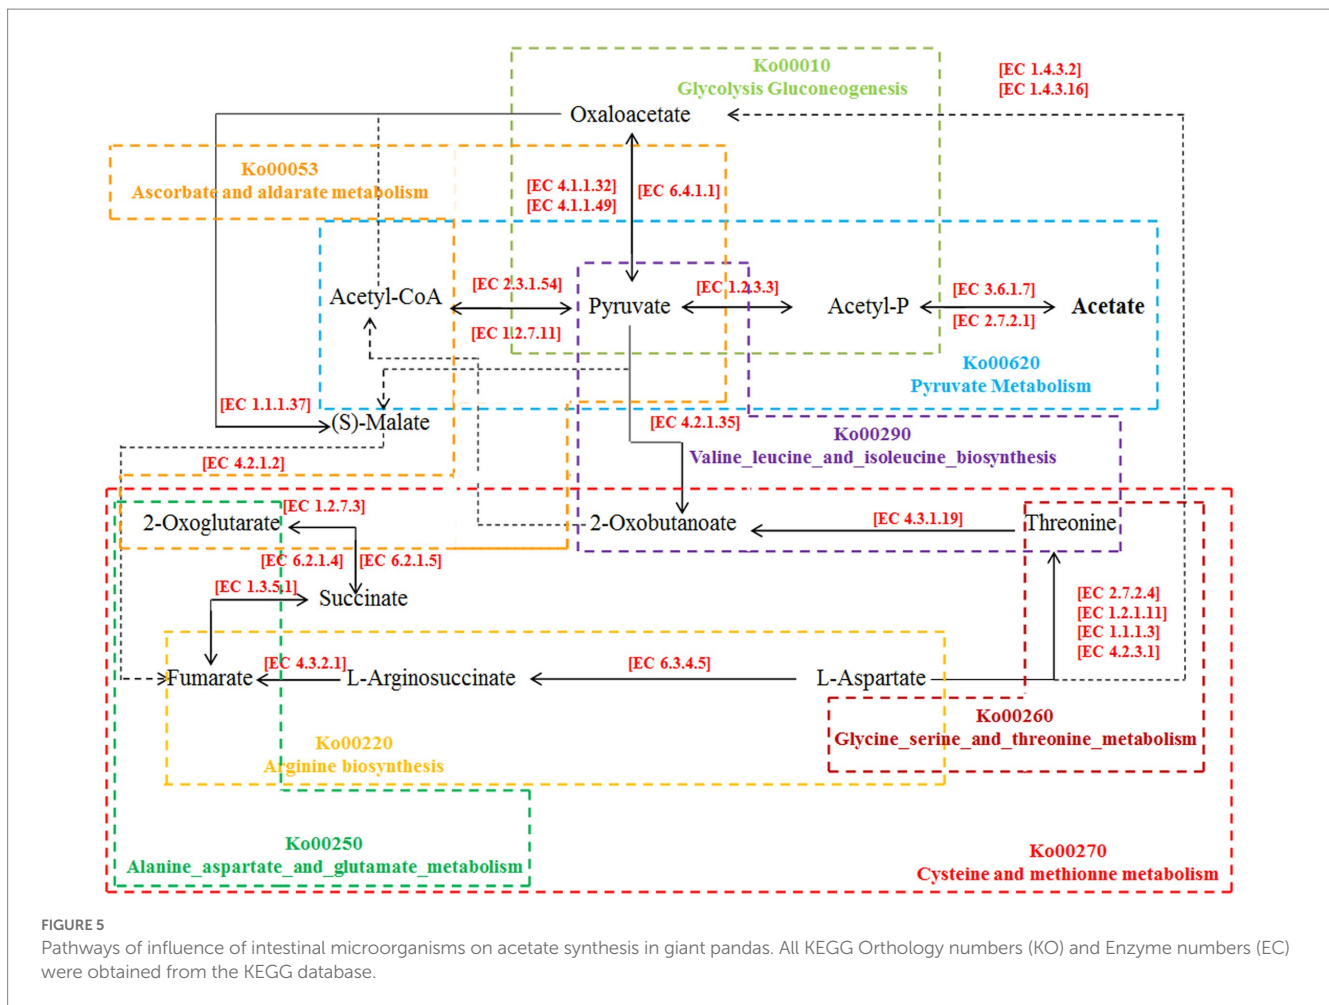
Ko00010
Glycolysis Gluconeogenesis

[EC 1.4.3.2]
[EC 1.4.3.16]

Oxaloacetate

Ko00053
Ascorbate and aldarate metabolism

[EC 4.1.1.32]
[EC 4.1.1.49]

[EC 6.4.1.1]

Acetyl-CoA

[EC 2.3.1.54]

[EC 1.2.7.11]

Pyruvate

[EC 1.2.3.3]

Acetyl-P

[EC 3.6.1.7]

[EC 2.7.2.1]

Acetate

Ko00620
Pyruvate Metabolism

[EC 1.1.1.37]

(S)-Malate

[EC 4.2.1.35]

Ko00290
Valine_leucine_and_isoleucine_biosynthesis

[EC 4.2.1.2]

2-Oxoglutarate

[EC 1.2.7.3]

2-Oxobutanoate

[EC 4.3.1.19]

Threonine

[EC 6.2.1.4]

[EC 6.2.1.5]

[EC 1.3.5.1]

Succinate

[EC 2.7.2.4]
[EC 1.2.1.11]
[EC 1.1.1.3]
[EC 4.2.3.1]

Fumarate

[EC 4.3.2.1]

L-Arginosuccinate

[EC 6.3.4.5]

L-Aspartate

Ko00260
Glycine_serine_and_threonine_metabolism

Ko00220
Arginine biosynthesis

Ko00250
Alanine_aspartate_and_glutamate_metabolism

Ko00270
Cysteine and methionne metabolism

FIGURE 5
Pathways of influence of intestinal microorganisms on acetate synthesis in giant pandas. All KEGG Orthology numbers (KO) and Enzyme numbers (EC) were obtained from the KEGG database.